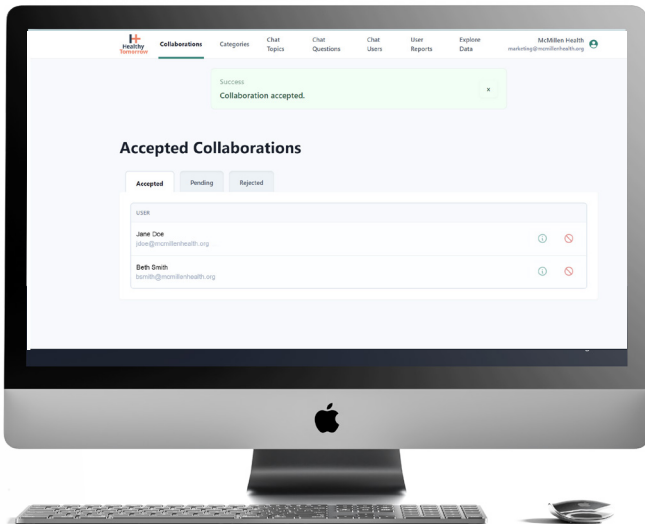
Healthy Tomorrow

Collaborations Categories Chat Topics Chat Questions Chat Users User Reports Explore Data

McMillen Health
marketing@mcmillenhealth.org

Success
Collaboration accepted.
×

Accepted Collaborations

Accepted Pending Rejected

USER

Jane Doe
jdoe@mcmillenhealth.org

Beth Smith
bsmith@mcmillenhealth.org